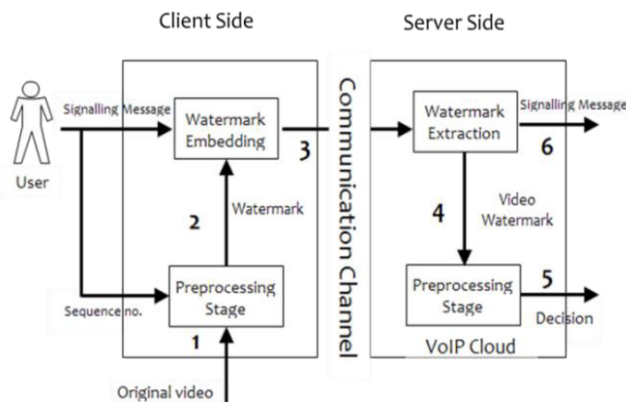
Client Side

Server Side

User

Signalling Message

Watermark Embedding

3

2

Watermark

Sequence no.

Preprocessing Stage

1

Original video

Communication Channel

Watermark Extraction

Signalling Message

6

4

Video Watermark

Preprocessing Stage

5

Decision

VoIP Cloud